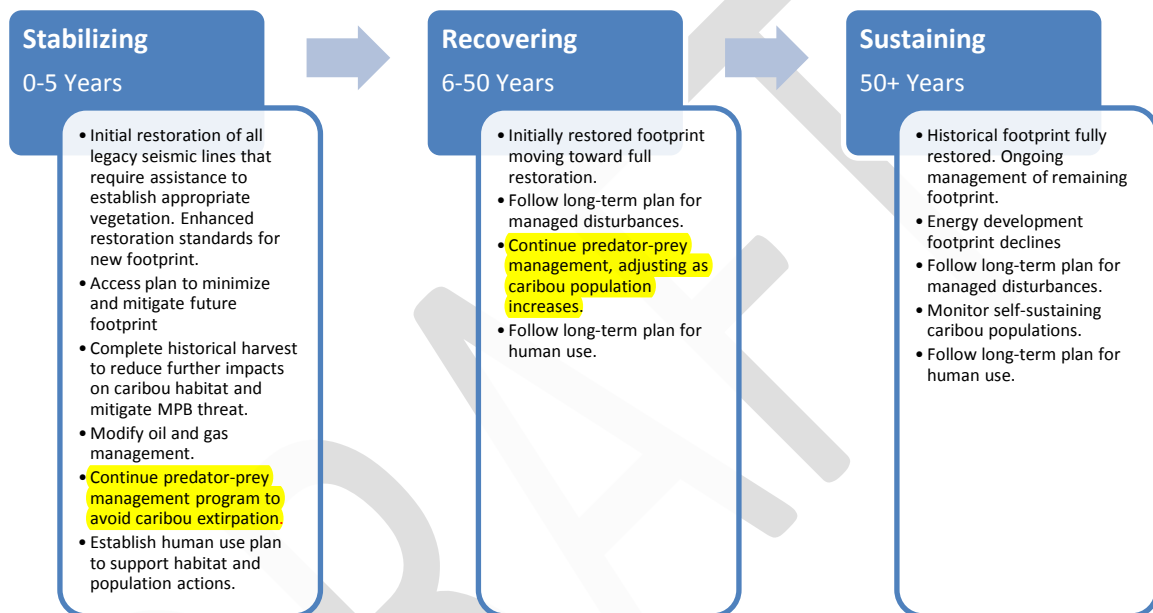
Stabilizing
0-5 Years

• Initial restoration of all legacy seismic lines that require assistance to establish appropriate vegetation. Enhanced restoration standards for new footprint.
• Access plan to minimize and mitigate future footprint
• Complete historical harvest to reduce further impacts on caribou habitat and mitigate MPB threat.
• Modify oil and gas management.
• Continue predator-prey management program to avoid caribou extirpation.
• Establish human use plan to support habitat and population actions.

Recovering
6-50 Years

• Initially restored footprint moving toward full restoration.
• Follow long-term plan for managed disturbances.
• Continue predator-prey management, adjusting as caribou population increases.
• Follow long-term plan for human use.

Sustaining
50+ Years

• Historical footprint fully restored. Ongoing management of remaining footprint.
• Energy development footprint declines
• Follow long-term plan for managed disturbances.
• Monitor self-sustaining caribou populations.
• Follow long-term plan for human use.

DRAFT